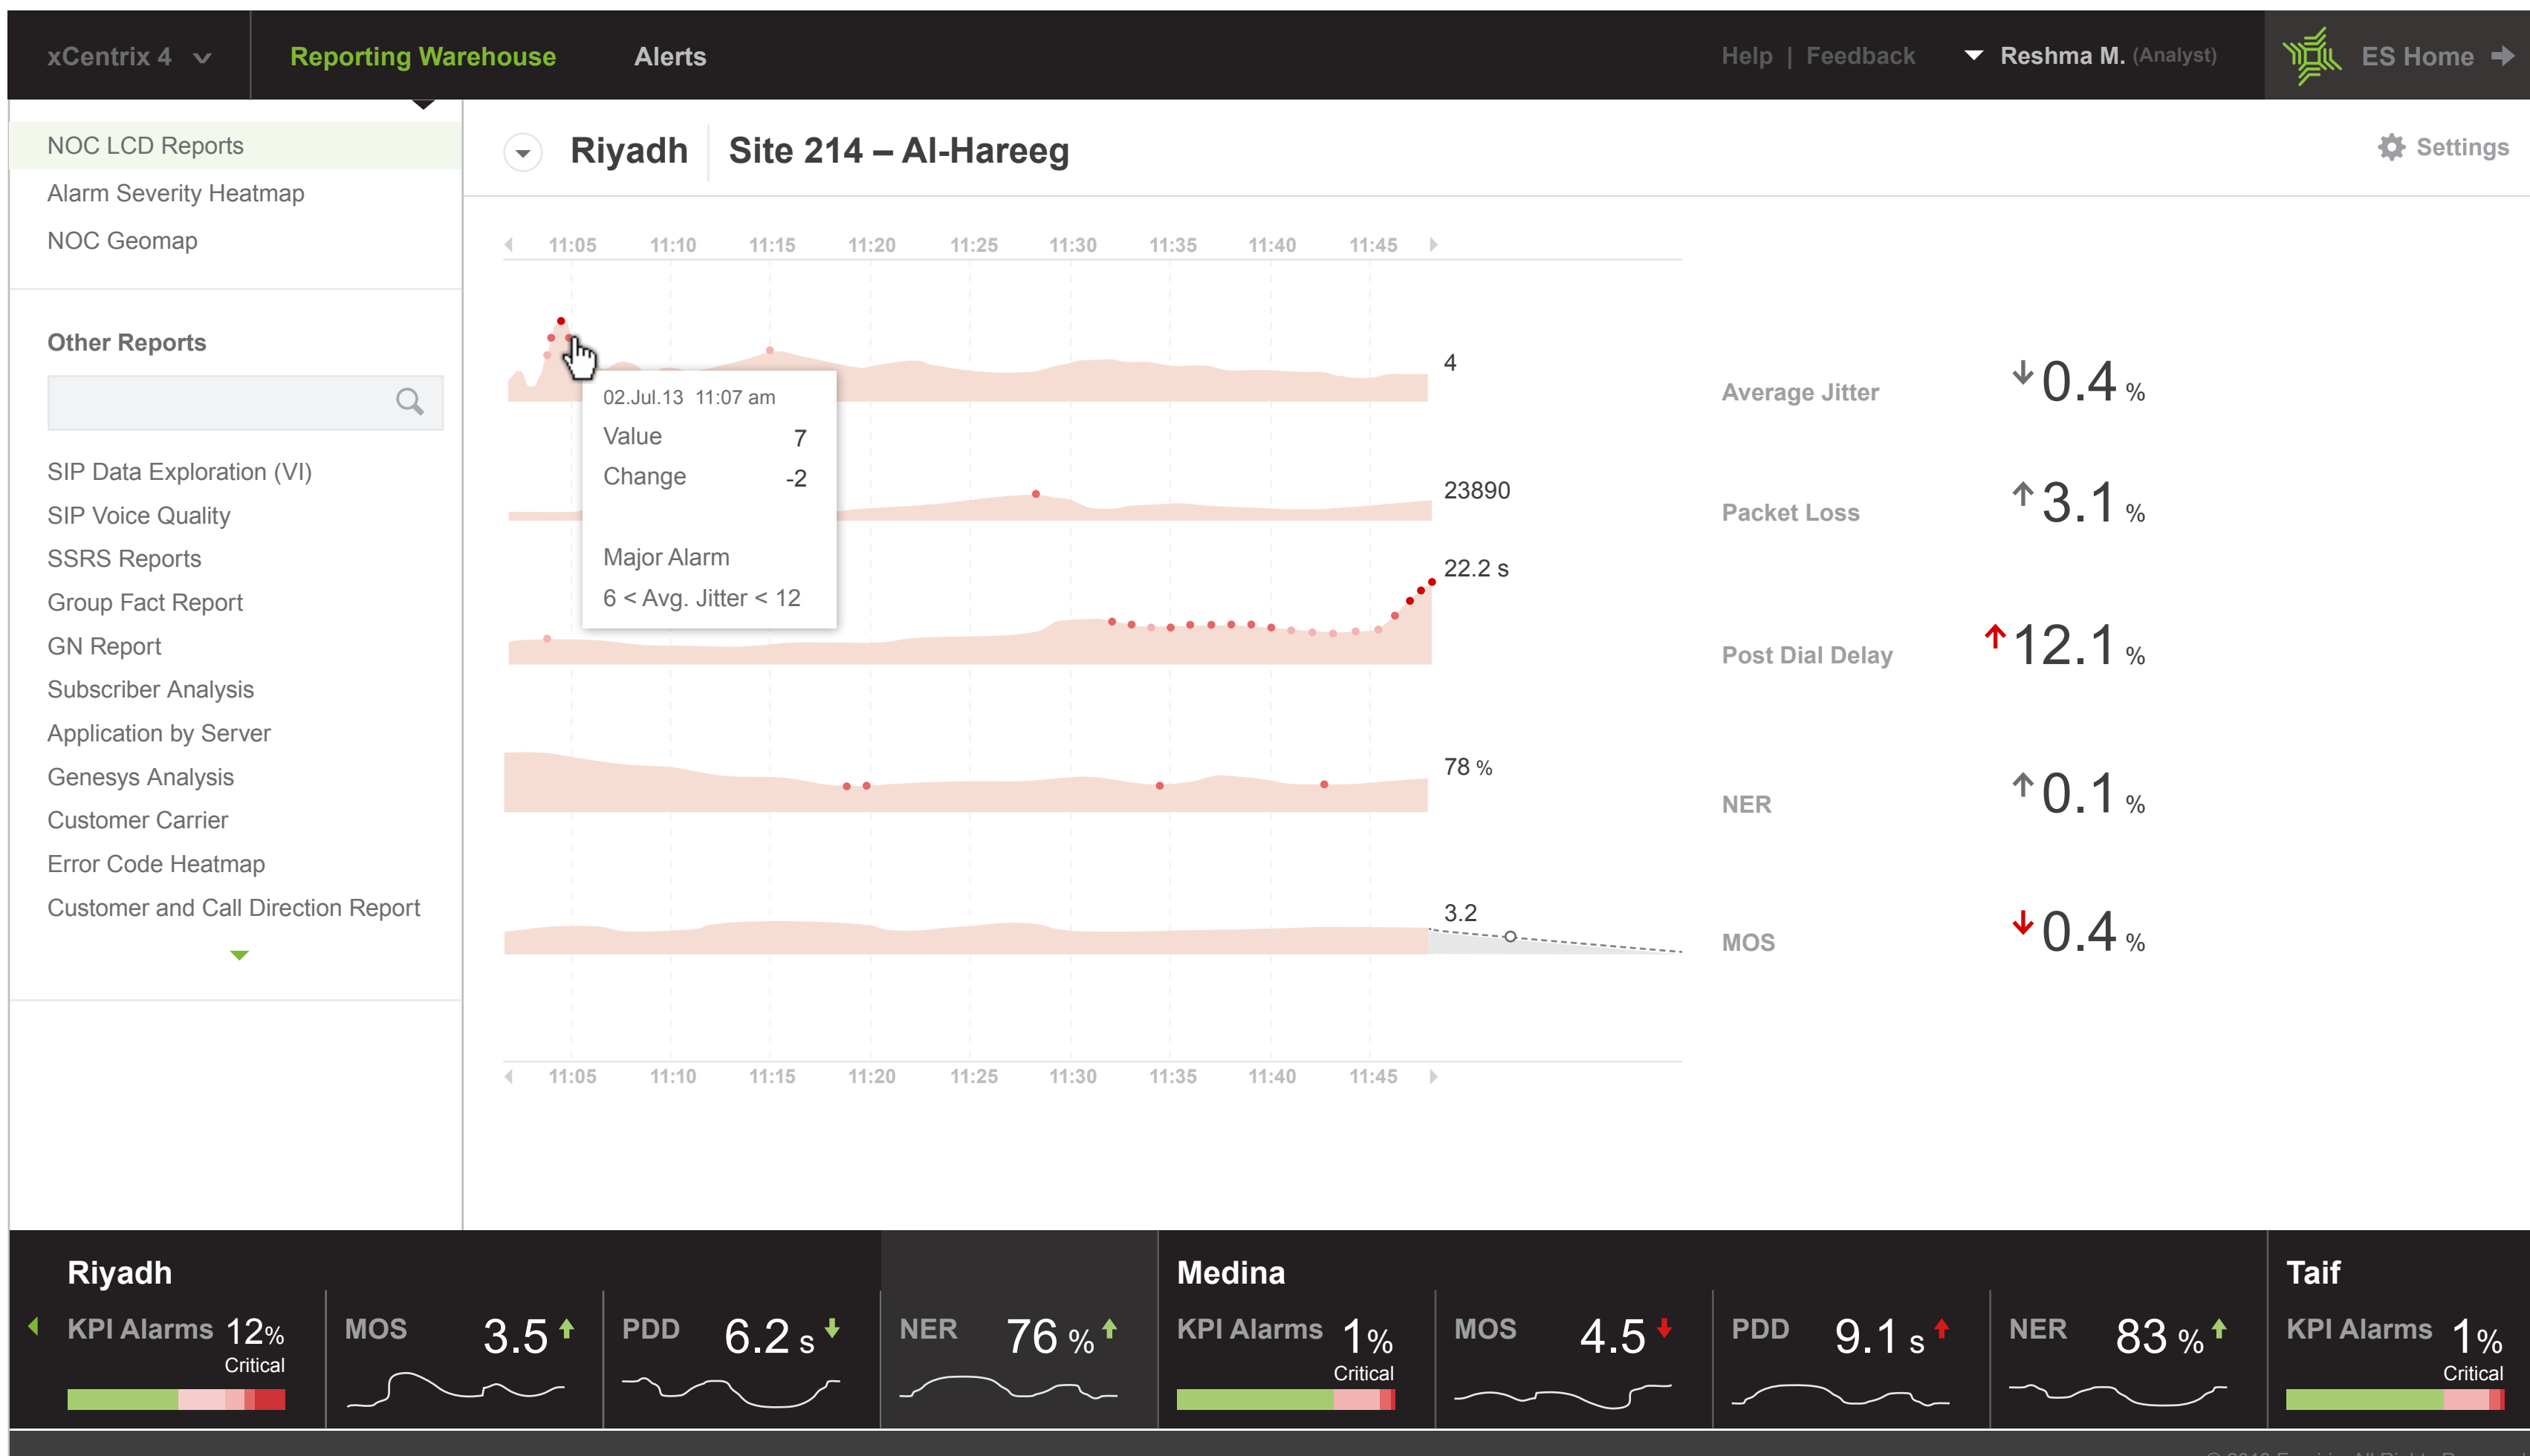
xCentrix 4 Reporting Warehouse Alerts Help | Feedback Reshma M. (Analyst) ES Home

NOC LCD Reports
Alarm Severity Heatmap
NOC Geomap

Other Reports

SIP Data Exploration (VI)
SIP Voice Quality
SSRS Reports
Group Fact Report
GN Report
Subscriber Analysis
Application by Server
Genesys Analysis
Customer Carrier
Error Code Heatmap
Customer and Call Direction Report

Riyadh | Site 214 – Al-Hareeg

Settings

11:05 11:10 11:15 11:20 11:25 11:30 11:35 11:40 11:45

02.Jul.13 11:07 am
Value 7
Change -2

Major Alarm
6 < Avg. Jitter < 12

4
23890
22.2 s
78 %
3.2

11:05 11:10 11:15 11:20 11:25 11:30 11:35 11:40 11:45

Average Jitter 0.4 %
Packet Loss 3.1 %
Post Dial Delay 12.1 %
NER 0.1 %
MOS 0.4 %

Riyadh
KPI Alarms 12% Critical
MOS 3.5
PDD 6.2 s
NER 76 %

Medina
KPI Alarms 1% Critical
MOS 4.5
PDD 9.1 s
NER 83 %

Taif
KPI Alarms 1% Critical